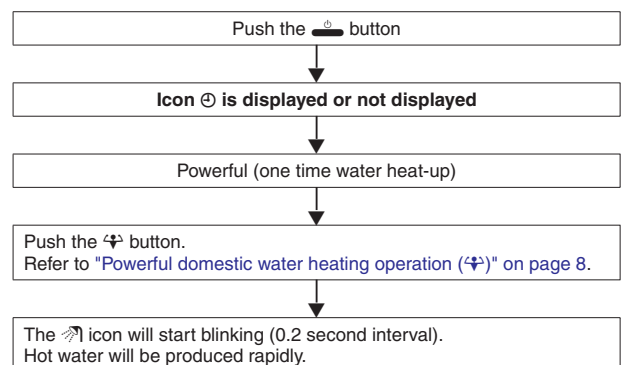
Push the ⏻ button

Icon ⊕ is displayed or not displayed

Powerful (one time water heat-up)

Push the ⯌ button.
Refer to "Powerful domestic water heating operation (⯌)" on page 8.

The ⚲ icon will start blinking (0.2 second interval).
Hot water will be produced rapidly.